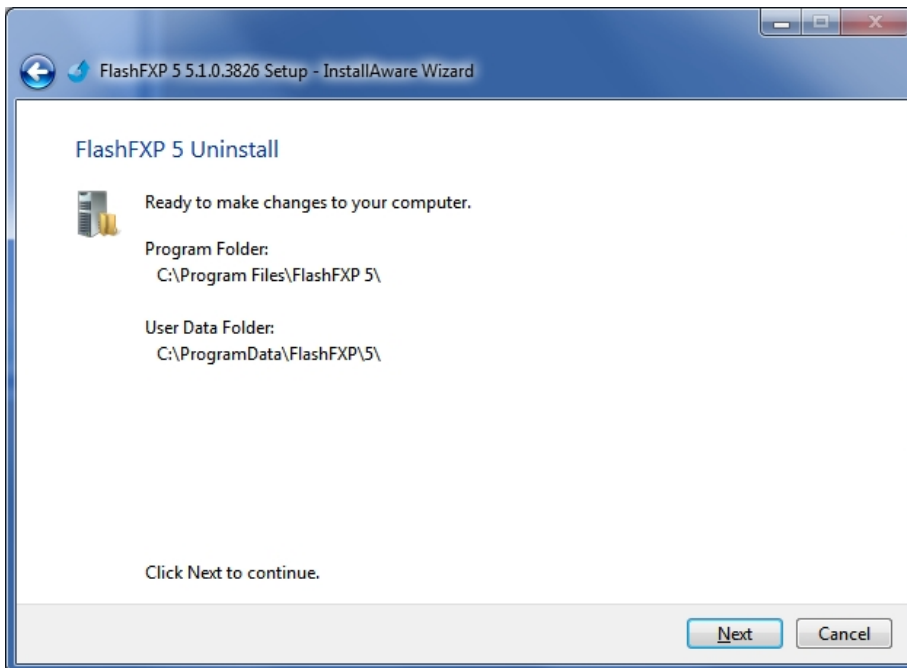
FlashFXP 5 5.1.0.3826 Setup - InstallAware Wizard

FlashFXP 5 Uninstall

Ready to make changes to your computer.

Program Folder:
C:\Program Files\FlashFXP 5\

User Data Folder:
C:\ProgramData\FlashFXP\5\

Click Next to continue.

Next Cancel